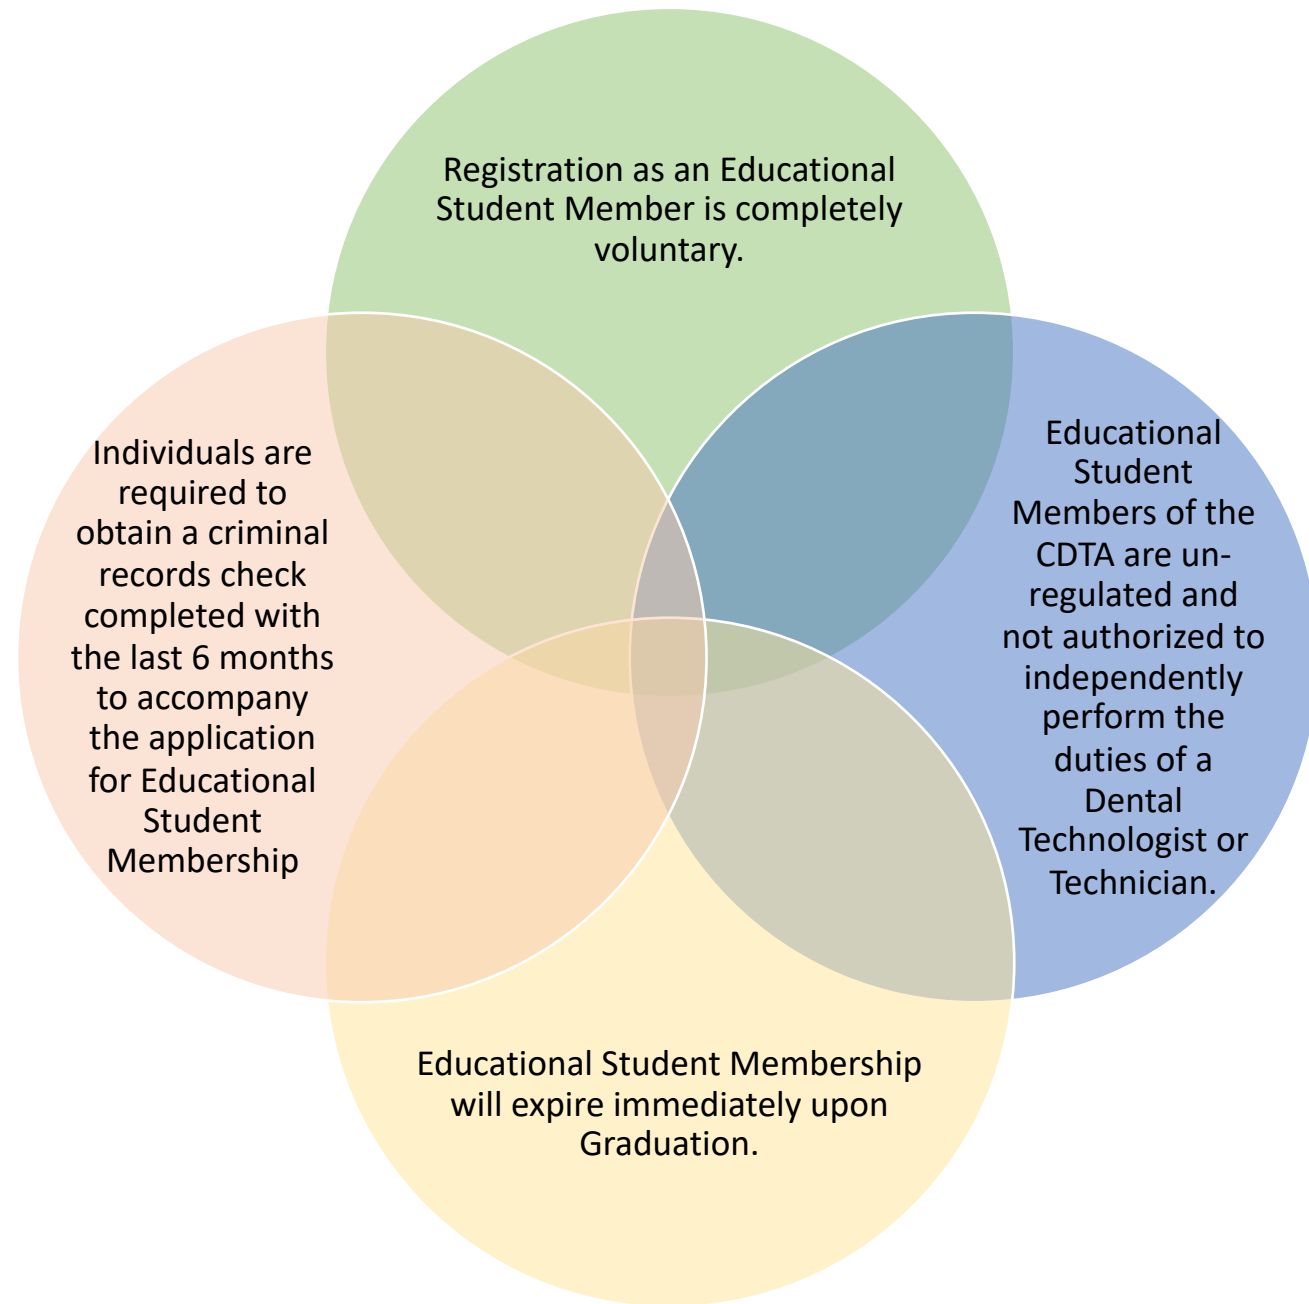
Registration as an Educational Student Member is completely voluntary.

Individuals are required to obtain a criminal records check completed with the last 6 months to accompany the application for Educational Student Membership

Educational Student Members of the CDTA are un-regulated and not authorized to independently perform the duties of a Dental Technologist or Technician.

Educational Student Membership will expire immediately upon Graduation.